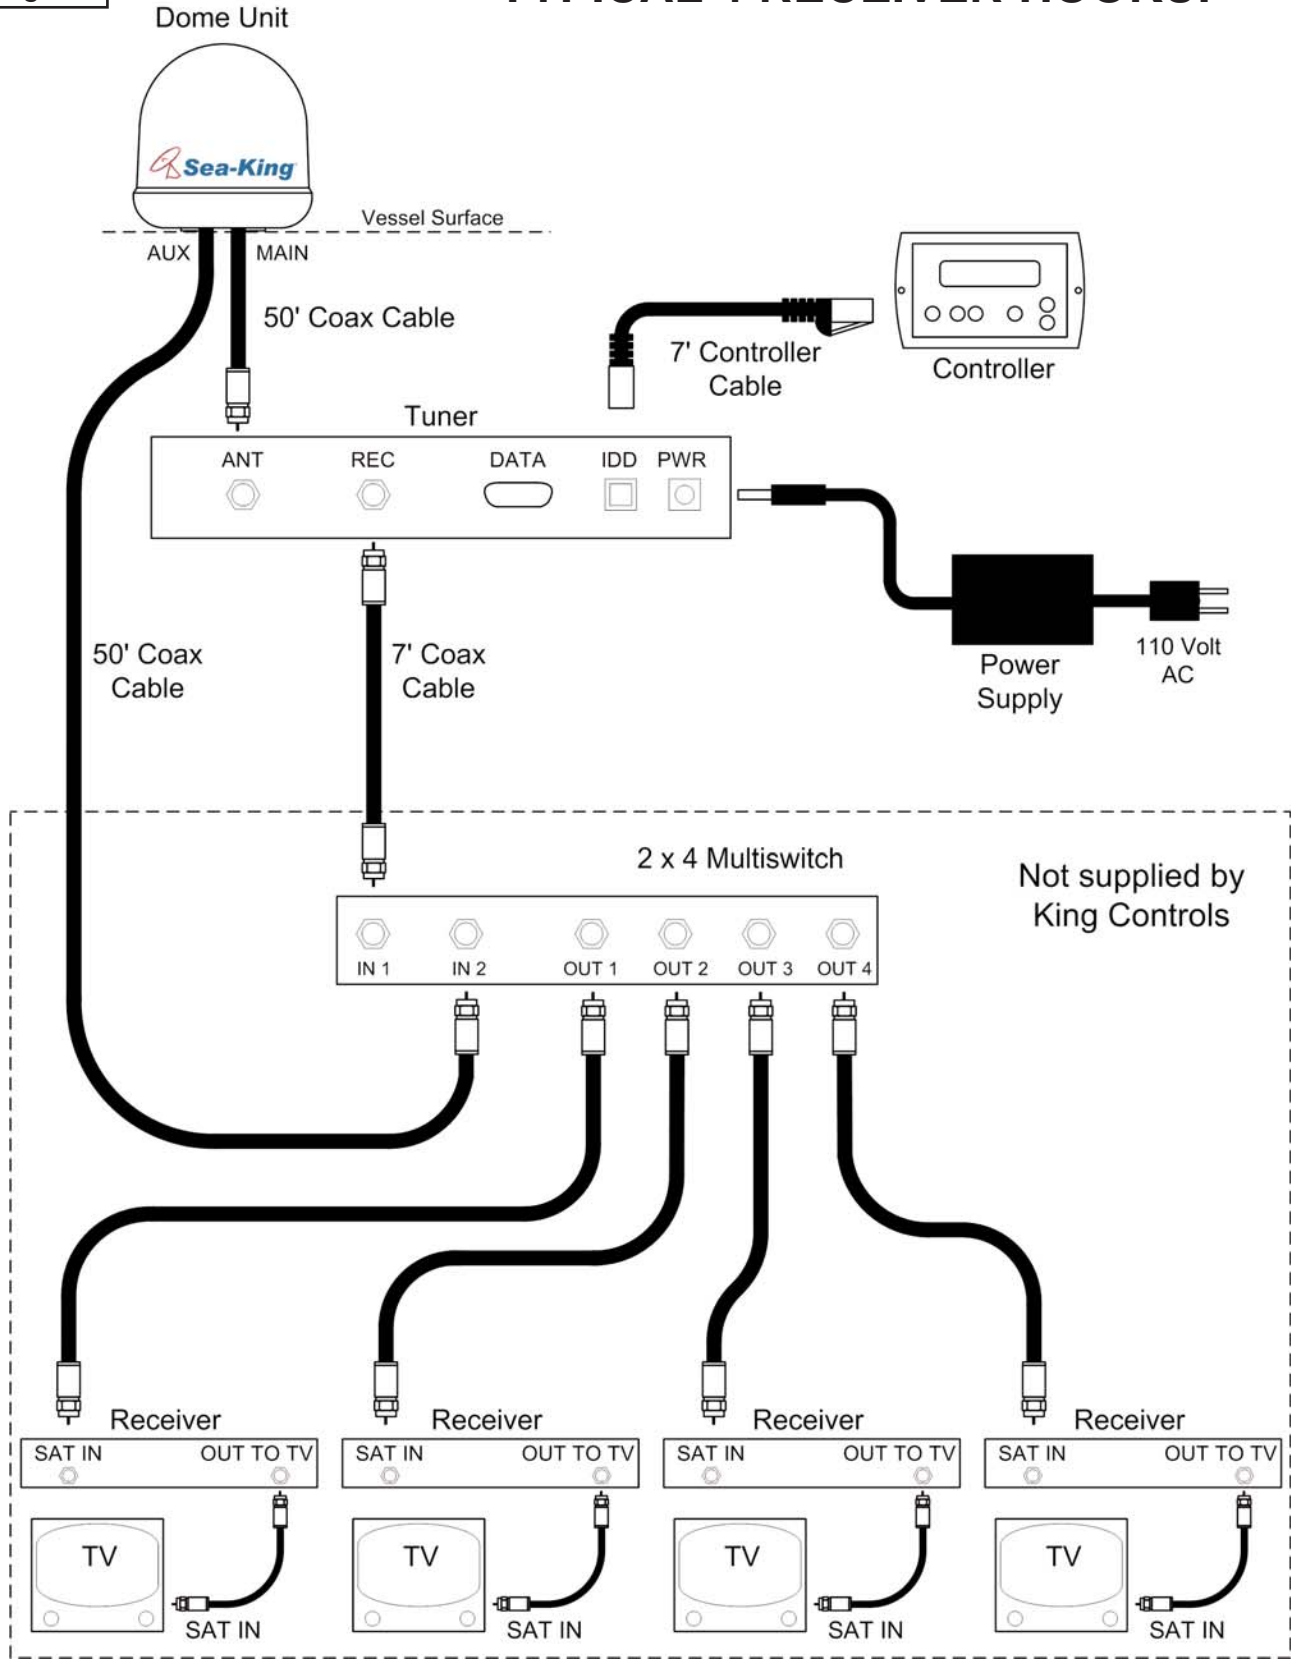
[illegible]

Dome Unit

Sea-King

Vessel Surface

AUX

MAIN

50' Coax Cable

7' Controller Cable

Controller

Tuner

ANT

REC

DATA

IDD

PWR

50' Coax Cable

7' Coax Cable

Power Supply

110 Volt AC

2 x 4 Multiswitch

Not supplied by King Controls

IN 1

IN 2

OUT 1

OUT 2

OUT 3

OUT 4

Receiver

SAT IN

OUT TO TV

TV

SAT IN

Receiver

SAT IN

OUT TO TV

TV

SAT IN

Receiver

SAT IN

OUT TO TV

TV

SAT IN

Receiver

SAT IN

OUT TO TV

TV

SAT IN